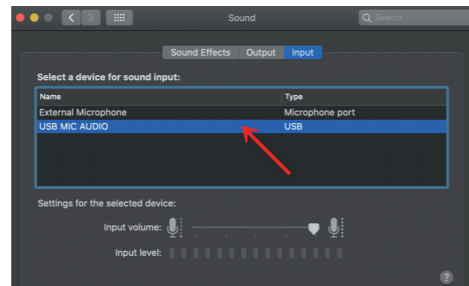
Sound

Search

Sound Effects Output Input

Select a device for sound input:

| Name | Type |
|---|---|
| External Microphone | Microphone port |
| USB MIC AUDIO | USB |

Settings for the selected device:

Input volume:

Input level:

?